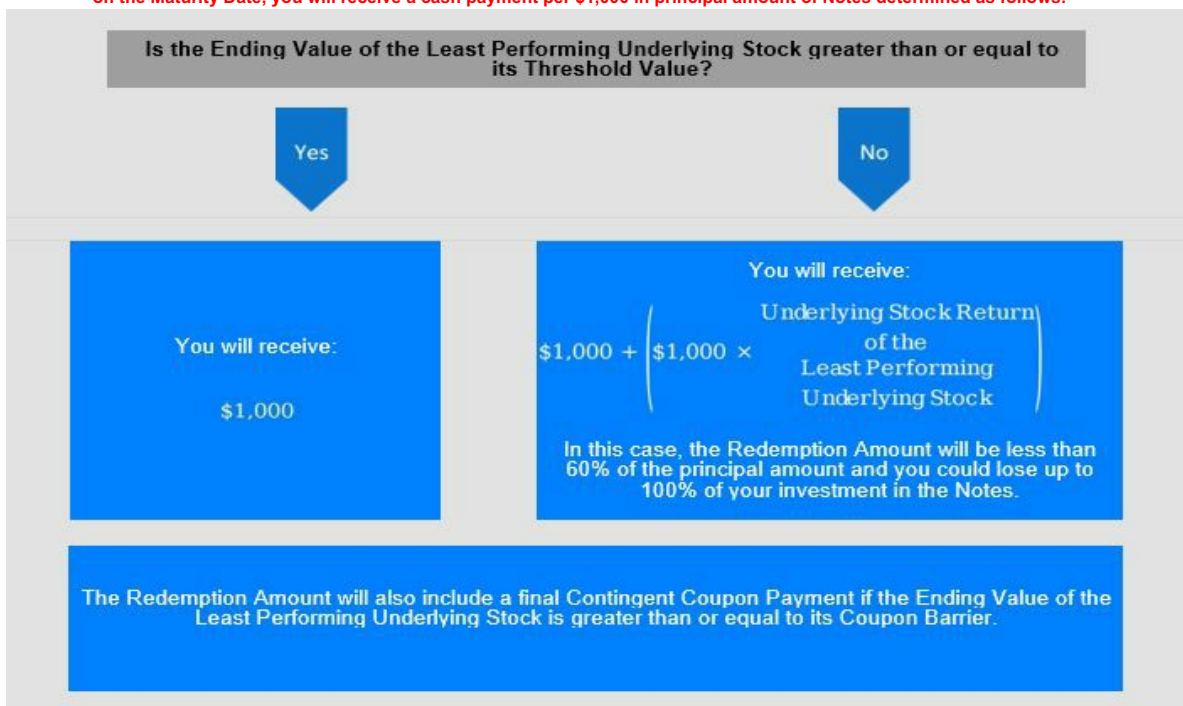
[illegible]

Is the Ending Value of the Least Performing Underlying Stock greater than or equal to its Threshold Value?

Yes

No

You will receive:

$1,000

You will receive:

$\$1,000 + \left(\$1,000 \times \text{Underlying Stock Return of the Least Performing Underlying Stock}\right)$

In this case, the Redemption Amount will be less than 60% of the principal amount and you could lose up to 100% of your investment in the Notes.

The Redemption Amount will also include a final Contingent Coupon Payment if the Ending Value of the Least Performing Underlying Stock is greater than or equal to its Coupon Barrier.